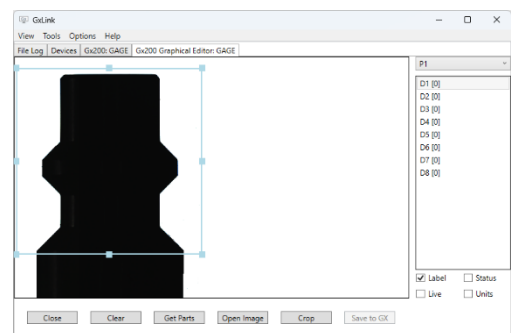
GxLink

View Tools Options Help

File Log | Devices | Gx200: GAGE | Gx200 Graphical Editor: GAGE

P1

D1 [0]
D2 [0]
D3 [0]
D4 [0]
D5 [0]
D6 [0]
D7 [0]
D8 [0]

Label Status
Live Units

Close Clear Get Parts Open Image Crop Save to GX